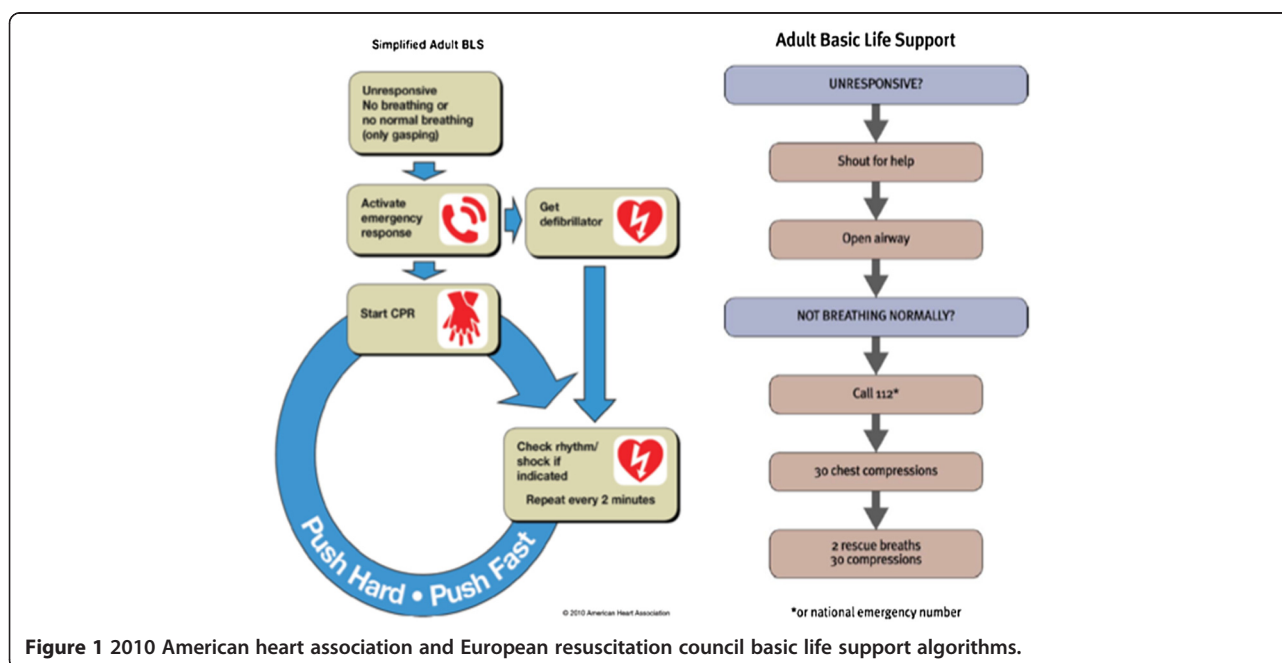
Simplified Adult BLS

Unresponsive
No breathing or no normal breathing (only gasping)

Activate emergency response

Get defibrillator

Start CPR

Check rhythm/ shock if indicated
Repeat every 2 minutes

Push Hard • Push Fast

© 2010 American Heart Association

Adult Basic Life Support

UNRESPONSIVE?

Shout for help

Open airway

NOT BREATHING NORMALLY?

Call 112*

30 chest compressions

2 rescue breaths
30 compressions

*or national emergency number

**Figure 1** 2010 American heart association and European resuscitation council basic life support algorithms.